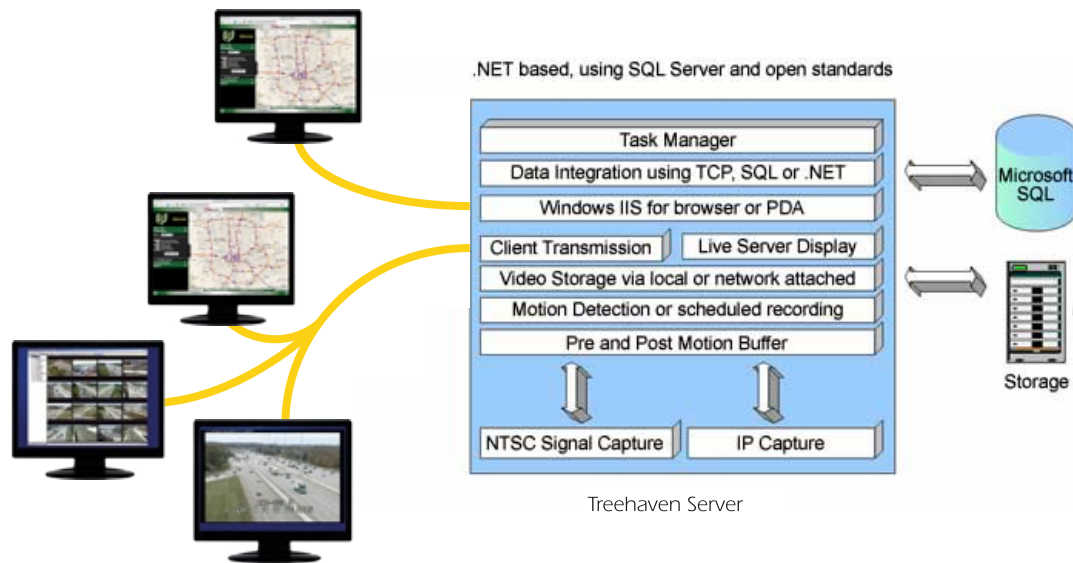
.NET based, using SQL Server and open standards

Task Manager

Data Integration using TCP, SQL or .NET

Windows IIS for browser or PDA

Client Transmission

Live Server Display

Video Storage via local or network attached

Motion Detection or scheduled recording

Pre and Post Motion Buffer

NTSC Signal Capture

IP Capture

Microsoft SQL

Storage

Treehaven Server